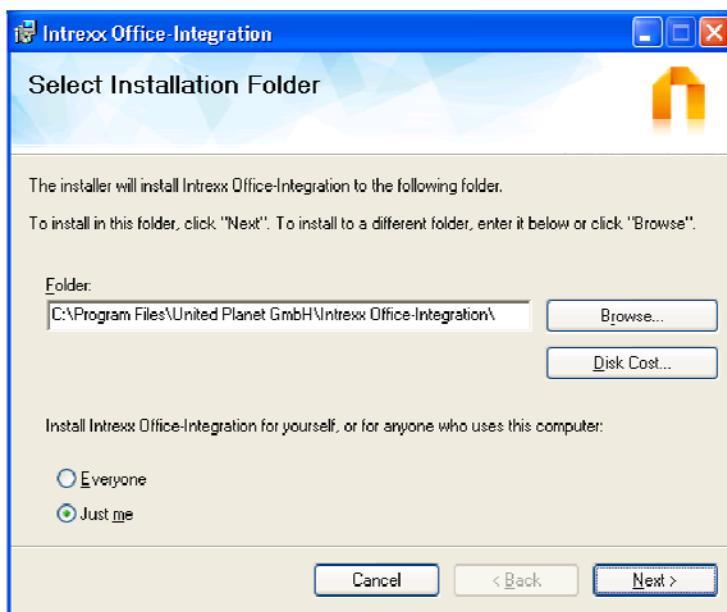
Intrexx Office-Integration

Select Installation Folder

The installer will install Intrexx Office-Integration to the following folder.

To install in this folder, click "Next". To install to a different folder, enter it below or click "Browse".

Folder:

C:\Program Files\United Planet GmbH\Intrexx Office-Integration\

Browse...

Disk Cost...

Install Intrexx Office-Integration for yourself, or for anyone who uses this computer:

Everyone

Just me

Cancel

< Back

Next >